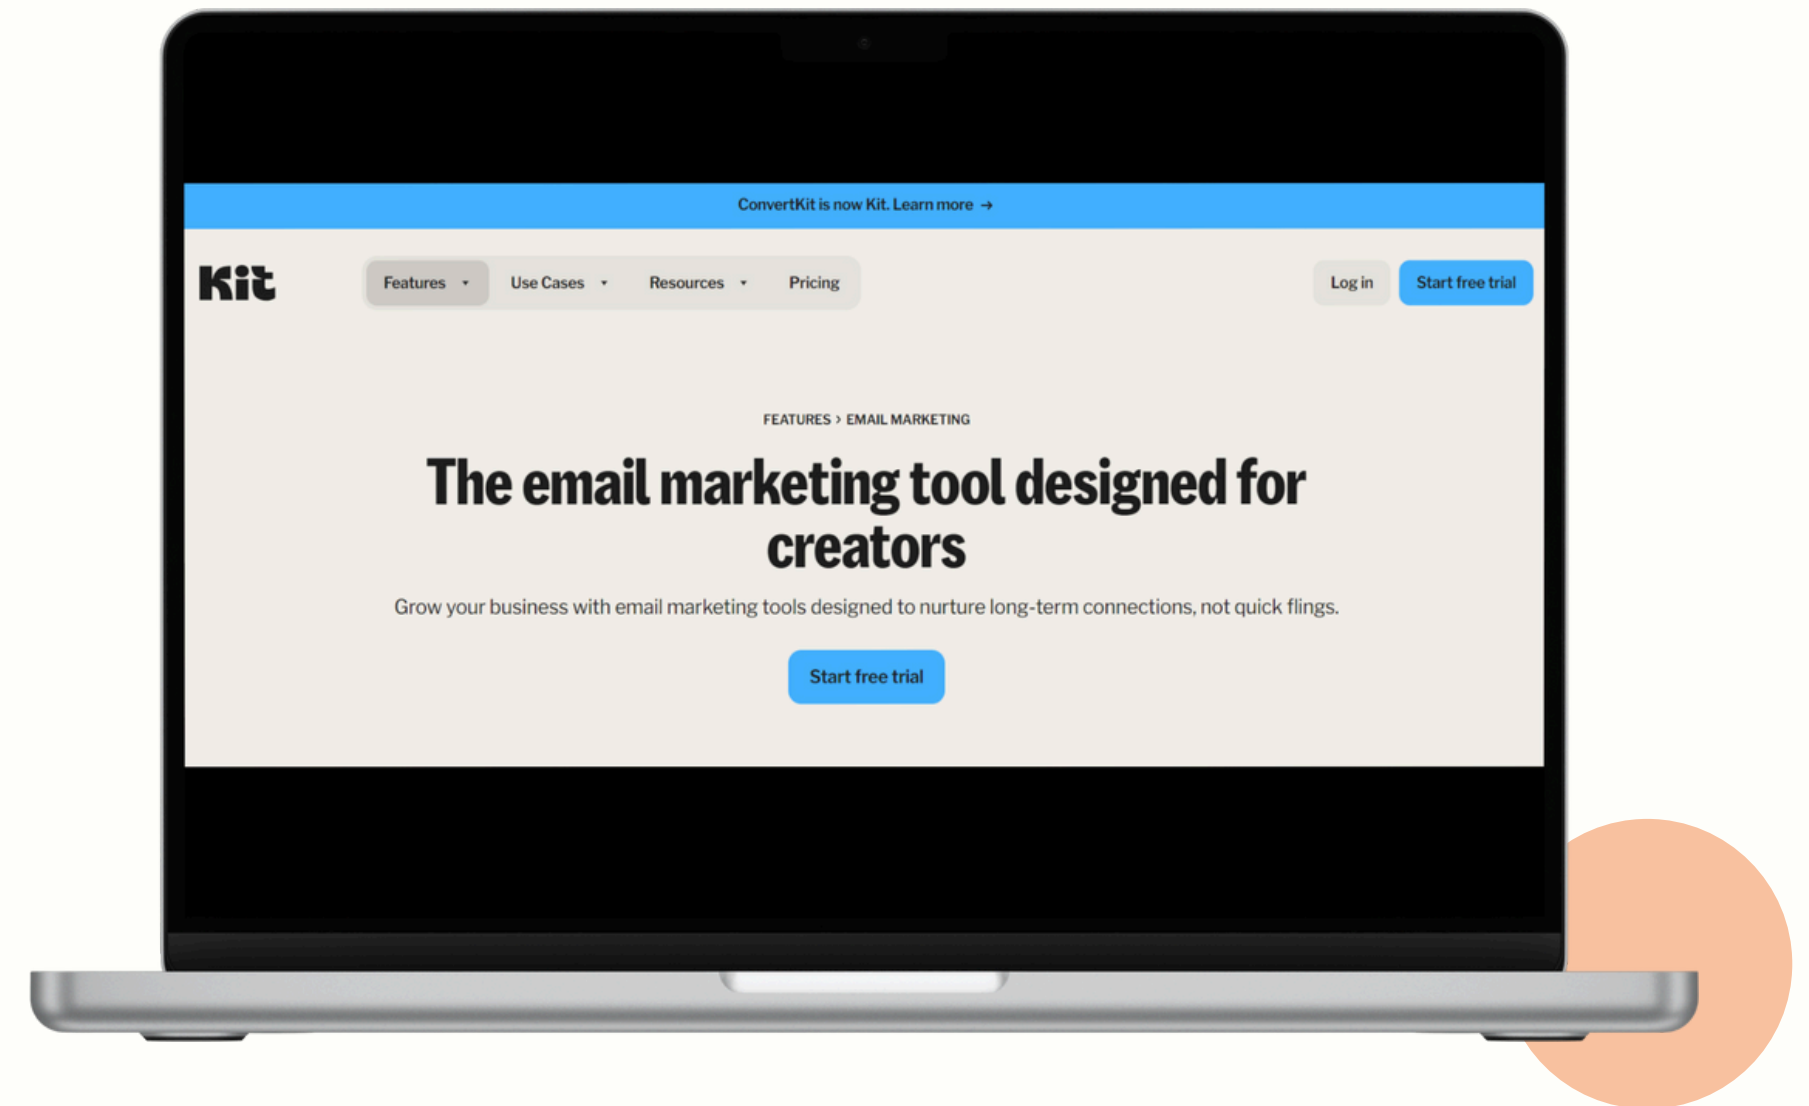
ConvertKit is now Kit. Learn more →

Kit

Features ▾ Use Cases ▾ Resources ▾ Pricing

Log in

Start free trial

FEATURES › EMAIL MARKETING

The email marketing tool designed for creators

Grow your business with email marketing tools designed to nurture long-term connections, not quick flings.

Start free trial